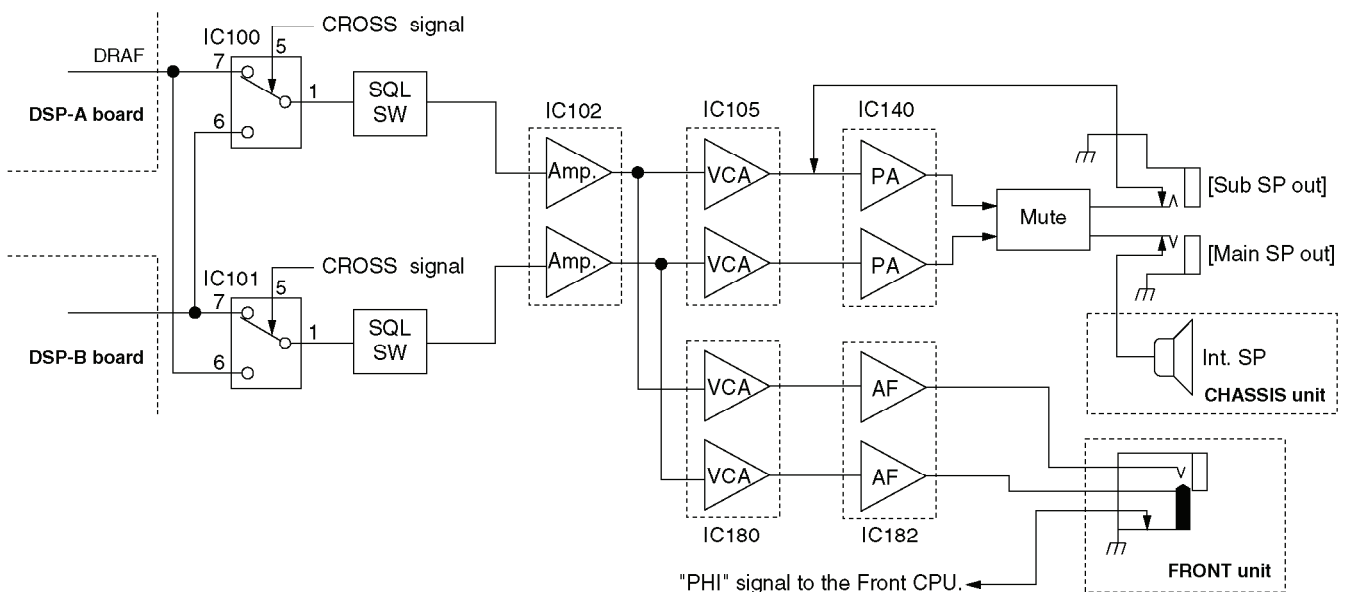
CROSS signal
IC100
DRAF
5
7
1
SQL SW
DSP-A board
6
IC102
IC105
IC140
Amp.
VCA
PA
[Sub SP out]
Mute
Amp.
VCA
PA
[Main SP out]
IC101
CROSS signal
5
7
1
SQL SW
DSP-B board
6
Int. SP
CHASSIS unit
VCA
AF
VCA
AF
IC180
IC182
"PHI" signal to the Front CPU.
FRONT unit